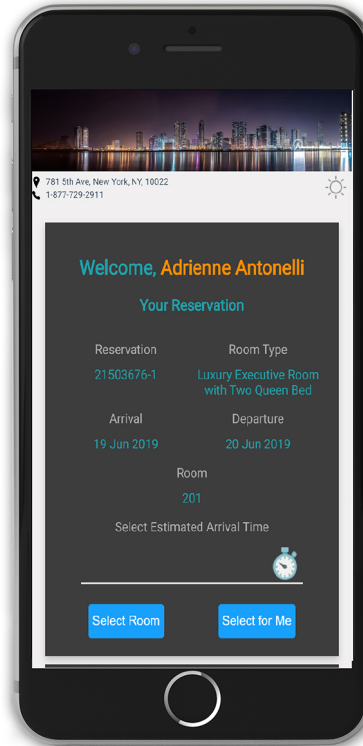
781 5th Ave, New York, NY, 10022
1-877-729-2911

Welcome, Adrienne Antonelli

Your Reservation

Reservation
21503676-1

Room Type
Luxury Executive Room with Two Queen Bed

Arrival
19 Jun 2019

Departure
20 Jun 2019

Room
201

Select Estimated Arrival Time

Select Room

Select for Me